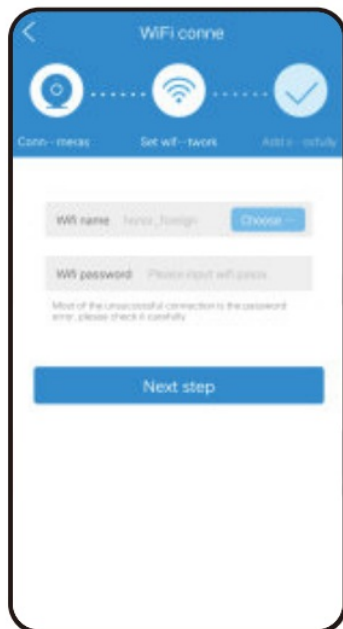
WiFi conne

Conn···meras

Set wifi···twork

Add s···cefully

WiFi name

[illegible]

Choose···

Wifi password

Please input wifi passw

Most of the unsuccessful connection is the password error, please check it carefully

Next step